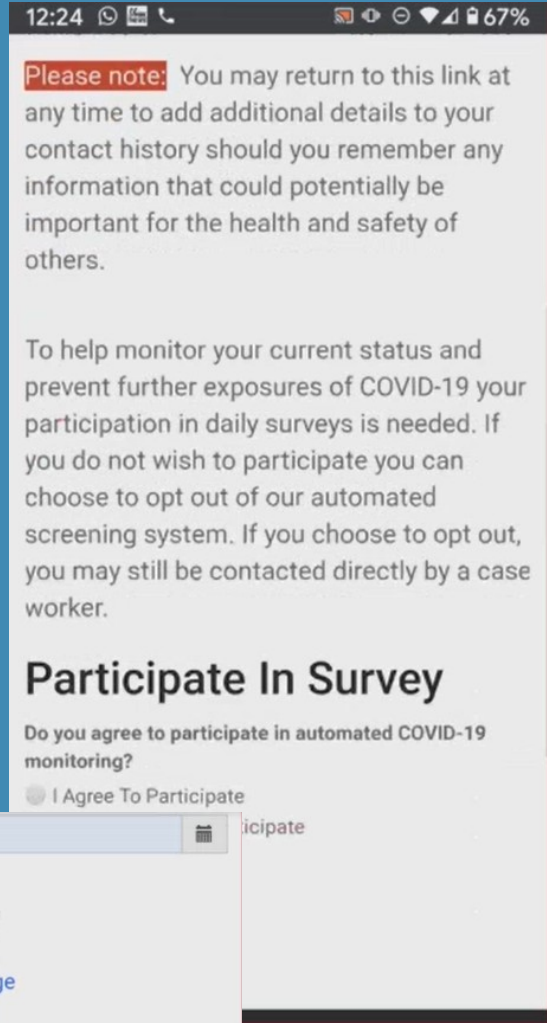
12:24 67%

Please note: You may return to this link at any time to add additional details to your contact history should you remember any information that could potentially be important for the health and safety of others.

To help monitor your current status and prevent further exposures of COVID-19 your participation in daily surveys is needed. If you do not wish to participate you can choose to opt out of our automated screening system. If you choose to opt out, you may still be contacted directly by a case worker.

Participate In Survey

Do you agree to participate in automated COVID-19 monitoring?

I Agree To Participate

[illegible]icipate

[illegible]ge